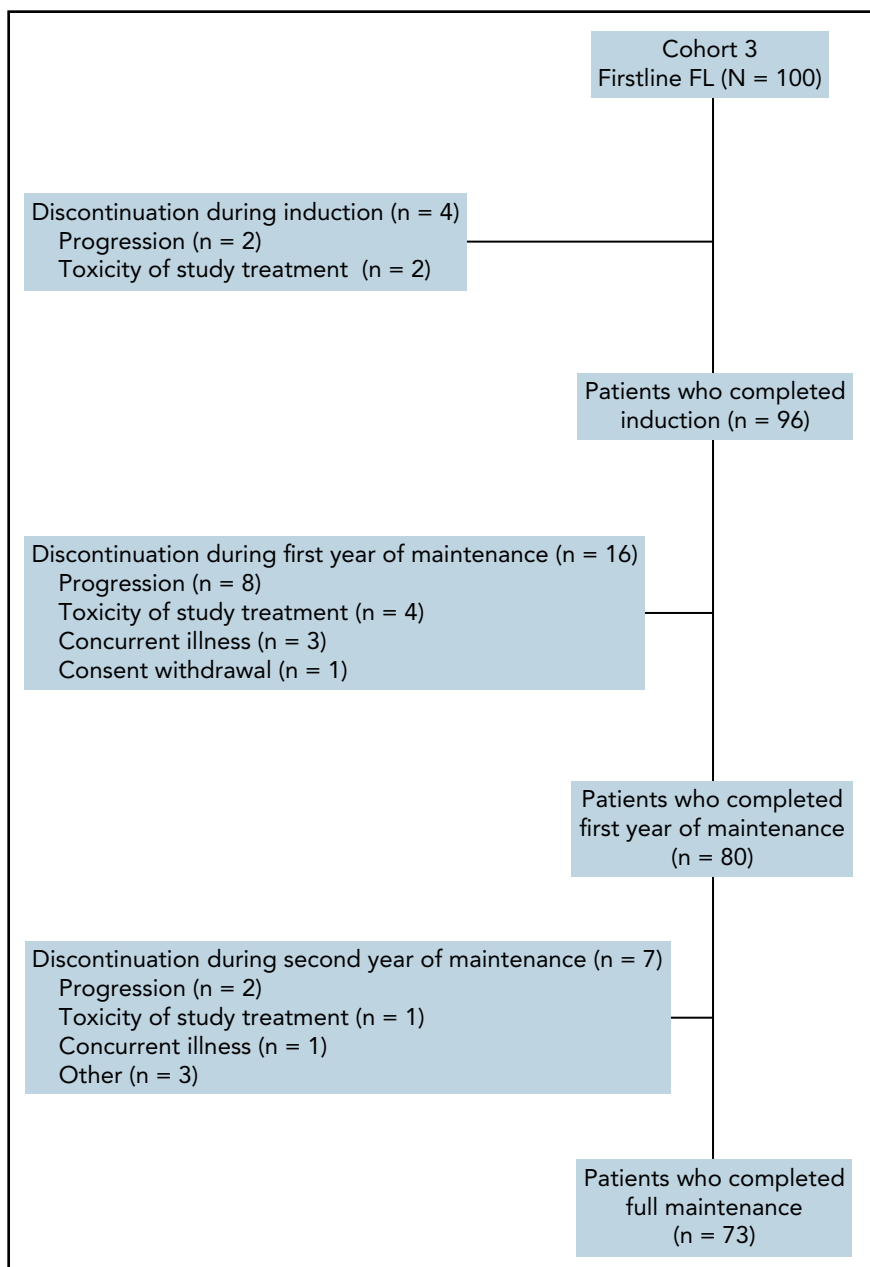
Cohort 3
Firstline FL (N = 100)

Discontinuation during induction (n = 4)
Progression (n = 2)
Toxicity of study treatment (n = 2)

Patients who completed induction (n = 96)

Discontinuation during first year of maintenance (n = 16)
Progression (n = 8)
Toxicity of study treatment (n = 4)
Concurrent illness (n = 3)
Consent withdrawal (n = 1)

Patients who completed first year of maintenance (n = 80)

Discontinuation during second year of maintenance (n = 7)
Progression (n = 2)
Toxicity of study treatment (n = 1)
Concurrent illness (n = 1)
Other (n = 3)

Patients who completed full maintenance (n = 73)